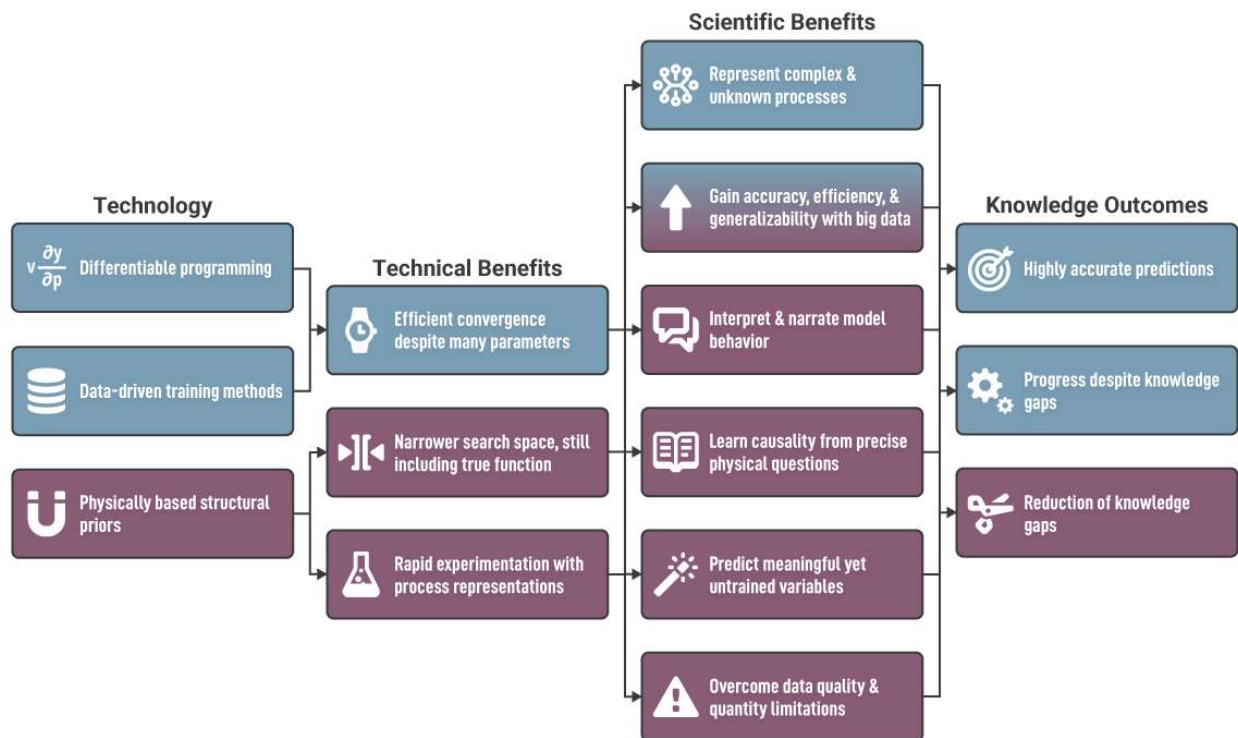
Technology

$\nabla \frac{\partial y}{\partial p}$ Differentiable programming

Data-driven training methods

Physically based structural priors

Technical Benefits

Efficient convergence despite many parameters

Narrower search space, still including true function

Rapid experimentation with process representations

Scientific Benefits

Represent complex & unknown processes

Gain accuracy, efficiency, & generalizability with big data

Interpret & narrate model behavior

Learn causality from precise physical questions

Predict meaningful yet untrained variables

Overcome data quality & quantity limitations

Knowledge Outcomes

Highly accurate predictions

Progress despite knowledge gaps

Reduction of knowledge gaps